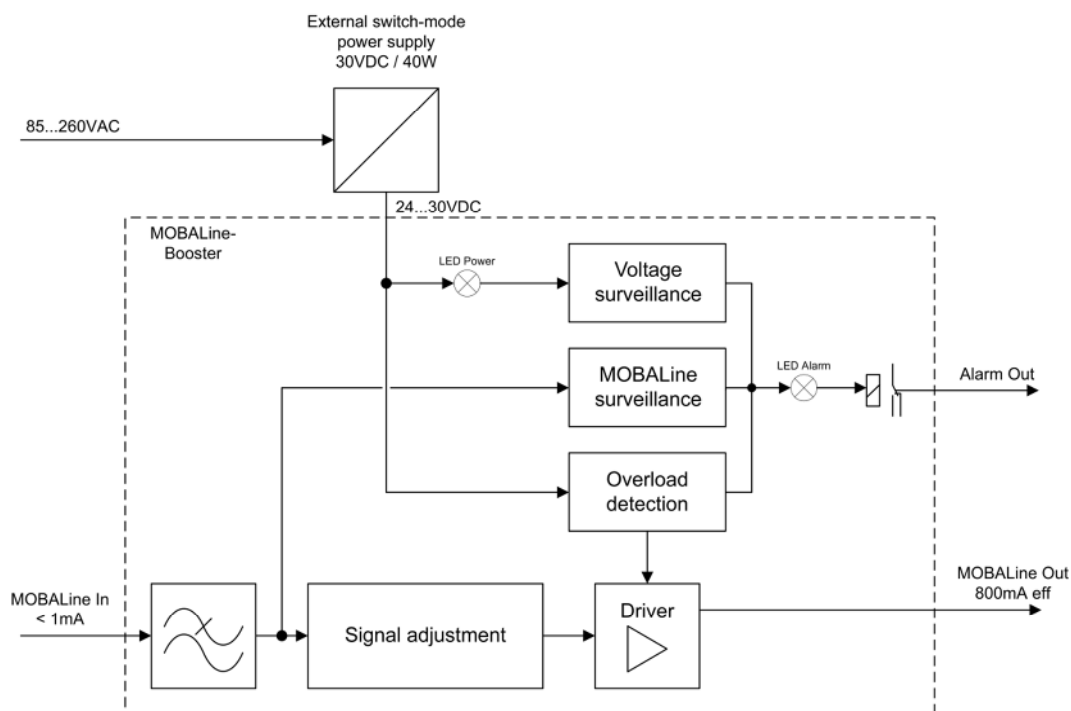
External switch-mode power supply 30VDC / 40W

85...260VAC

24...30VDC

MOBALine-Booster

LED Power

Voltage surveillance

MOBALine surveillance

LED Alarm

Alarm Out

Overload detection

MOBALine In < 1mA

Signal adjustment

Driver

MOBALine Out 800mA eff